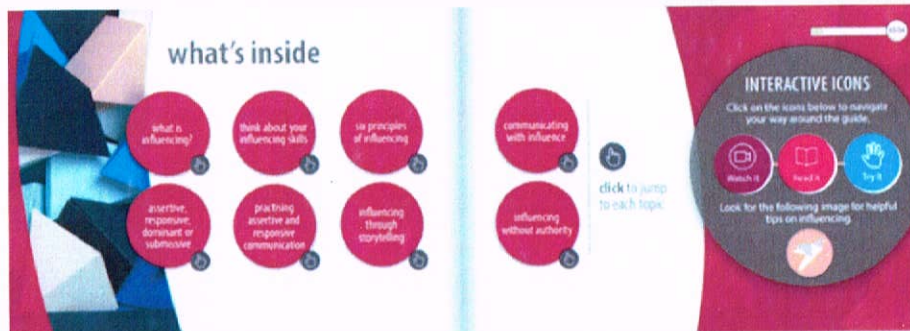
what's inside

what is influencing?

think about your influencing skills

six principles of influencing

assertive, responsive, dominant or submissive

practising assertive and responsive communication

influencing through storytelling

communicating with influence

influencing without authority

click to jump to each topic

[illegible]

INTERACTIVE ICONS

Click on the icons below to navigate your way around the guide.

Watch it

Read it

Try it

Look for the following image for helpful tips on influencing.